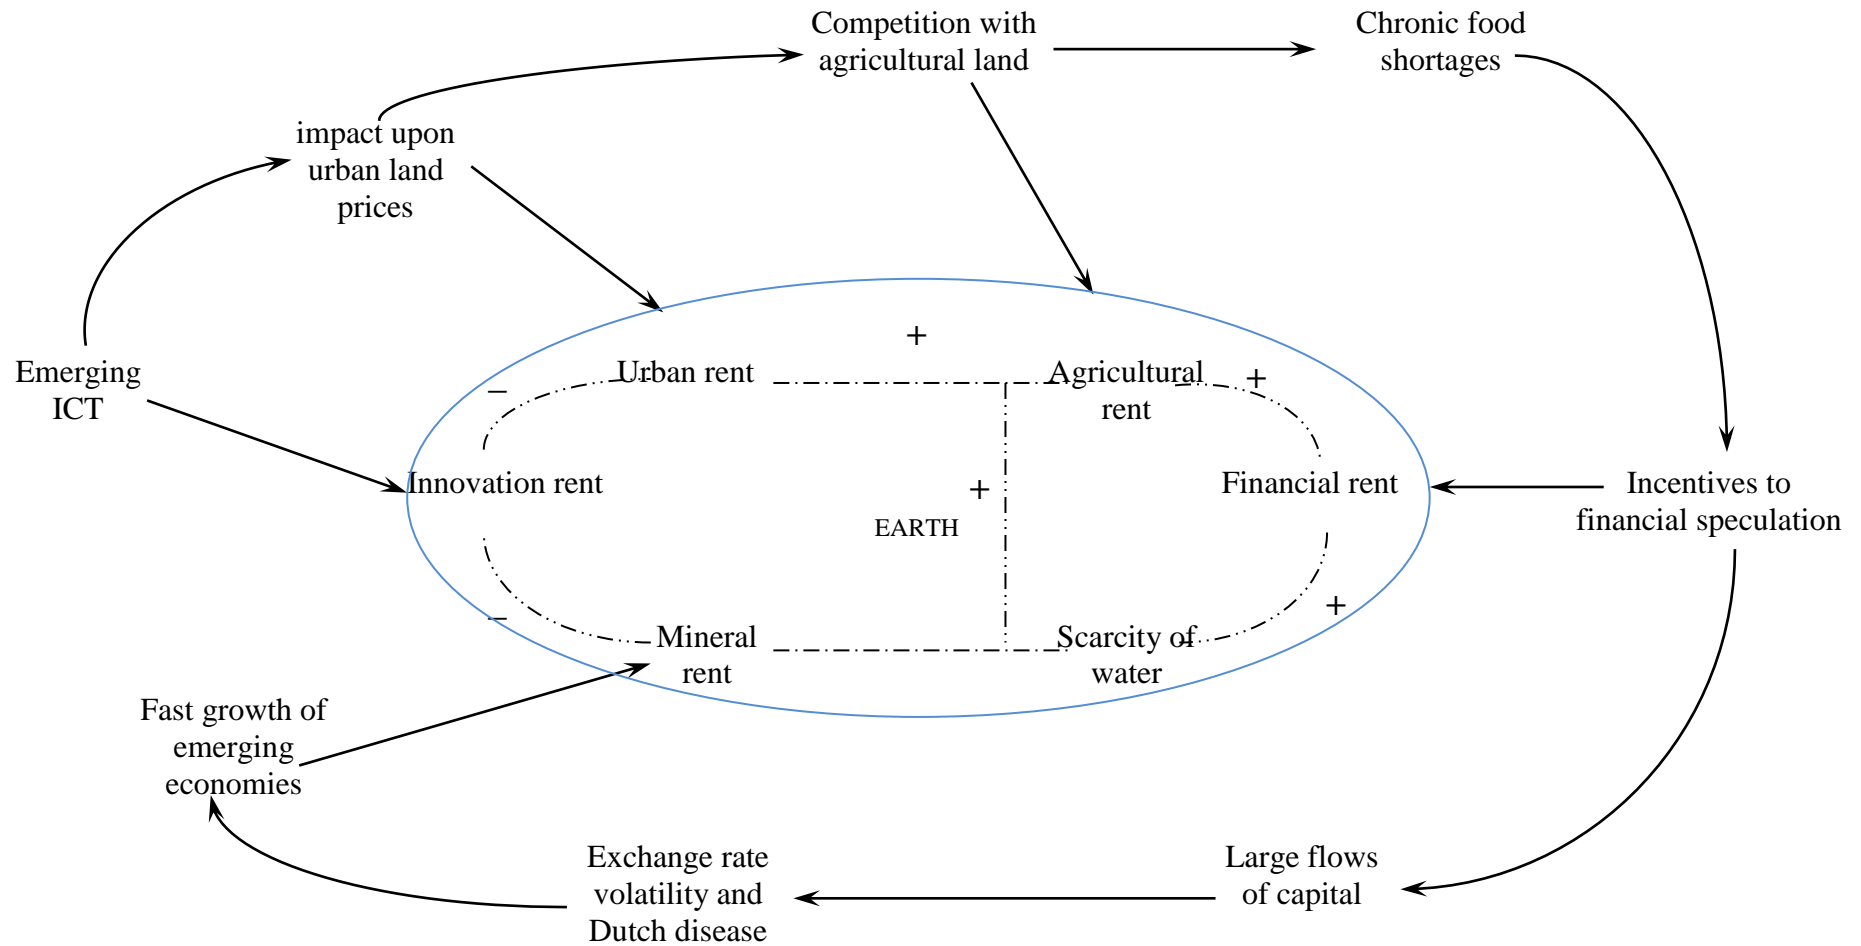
Competition with agricultural land

Chronic food shortages

impact upon urban land prices

Emerging ICT

+

Urban rent

Agricultural rent

–

+

Innovation rent

+

EARTH

Financial rent

Incentives to financial speculation

–

+

Mineral rent

Scarcity of water

Fast growth of emerging economies

Exchange rate volatility and Dutch disease

Large flows of capital